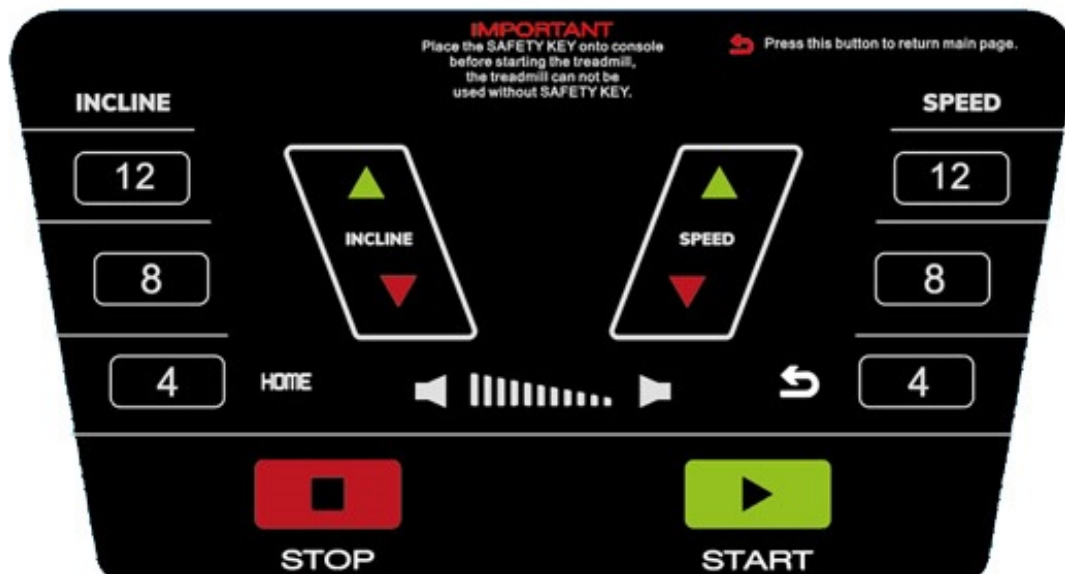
IMPORTANT
Place the SAFETY KEY onto console before starting the treadmill, the treadmill can not be used without SAFETY KEY.

Press this button to return main page.

INCLINE

SPEED

12

12

INCLINE

SPEED

8

8

4

HOME

4

STOP

START